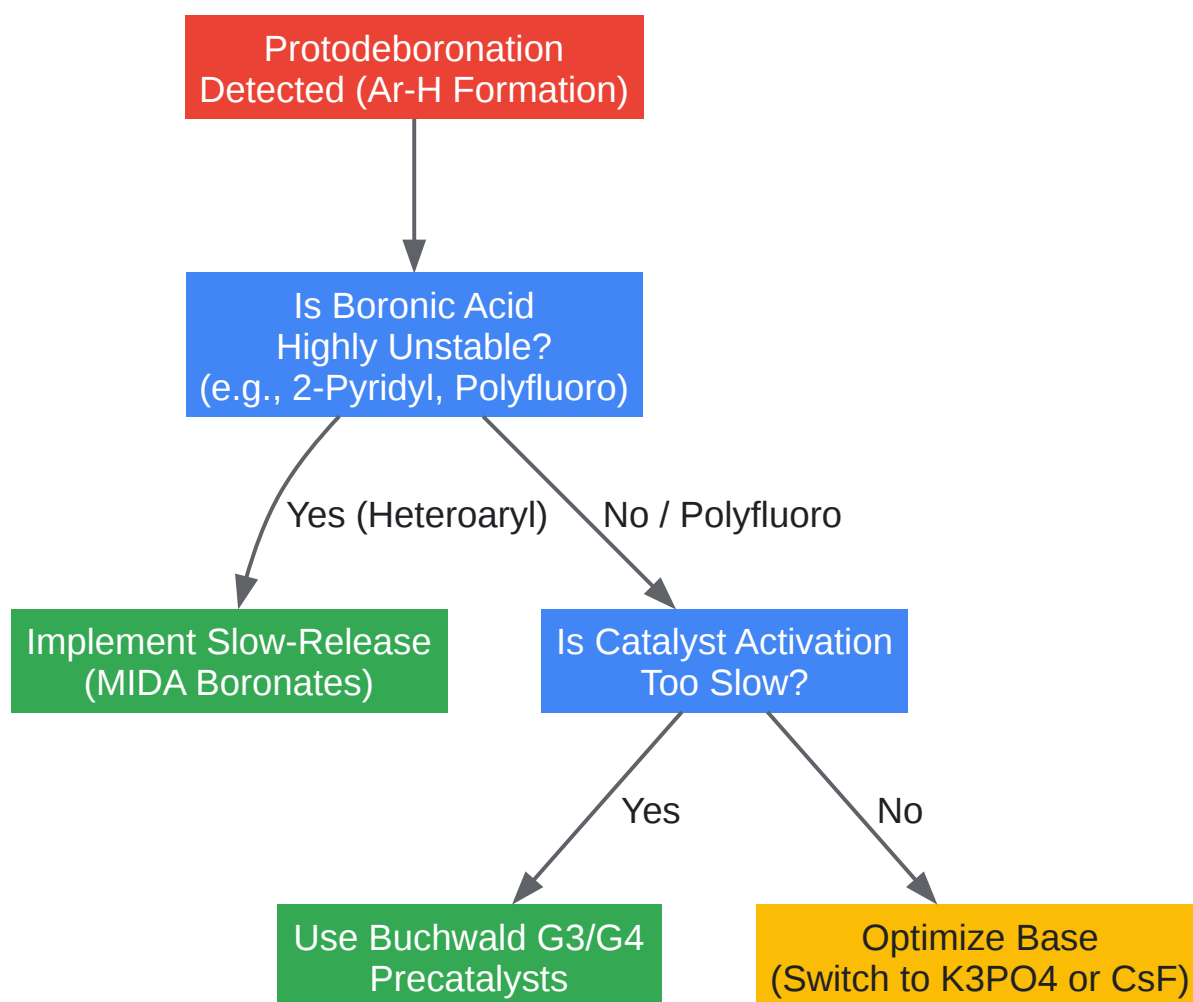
Protodeboronation Detected (Ar-H Formation)

Is Boronic Acid Highly Unstable? (e.g., 2-Pyridyl, Polyfluoro)

Yes (Heteroaryl)

No / Polyfluoro

Implement Slow-Release (MIDA Boronates)

Is Catalyst Activation Too Slow?

Yes

No

Use Buchwald G3/G4 Precatalysts

Optimize Base (Switch to K3PO4 or CsF)